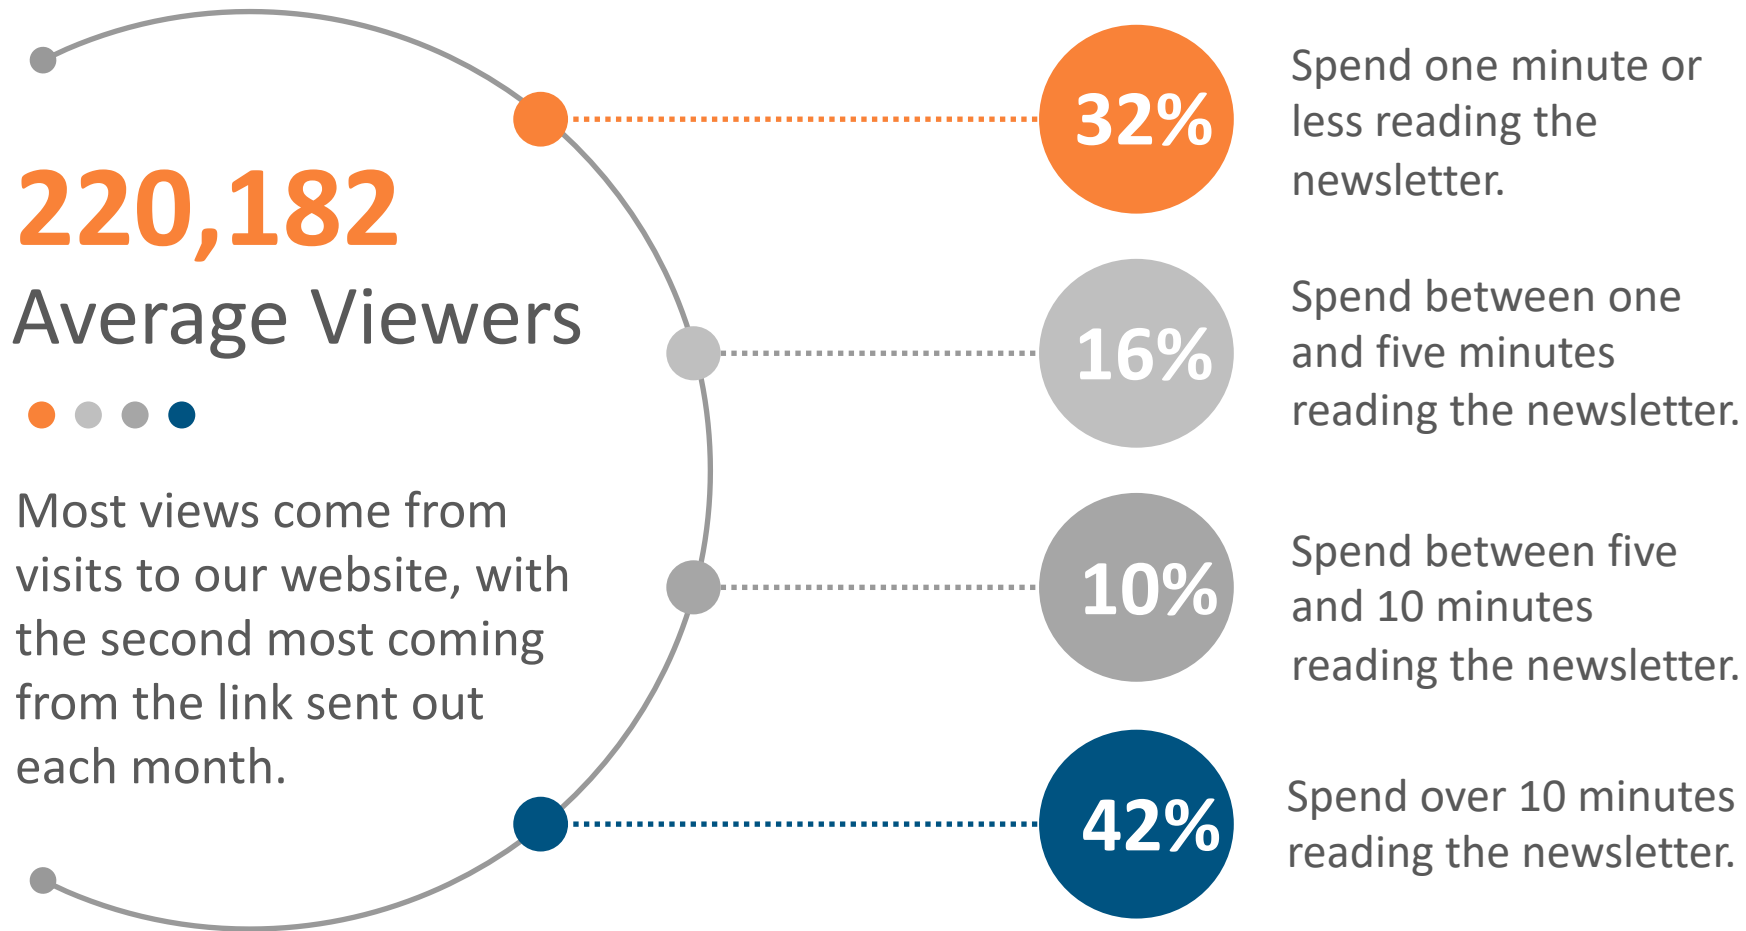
220,182
Average Viewers

Most views come from visits to our website, with the second most coming from the link sent out each month.

32%
Spend one minute or less reading the newsletter.

16%
Spend between one and five minutes reading the newsletter.

10%
Spend between five and 10 minutes reading the newsletter.

42%
Spend over 10 minutes reading the newsletter.